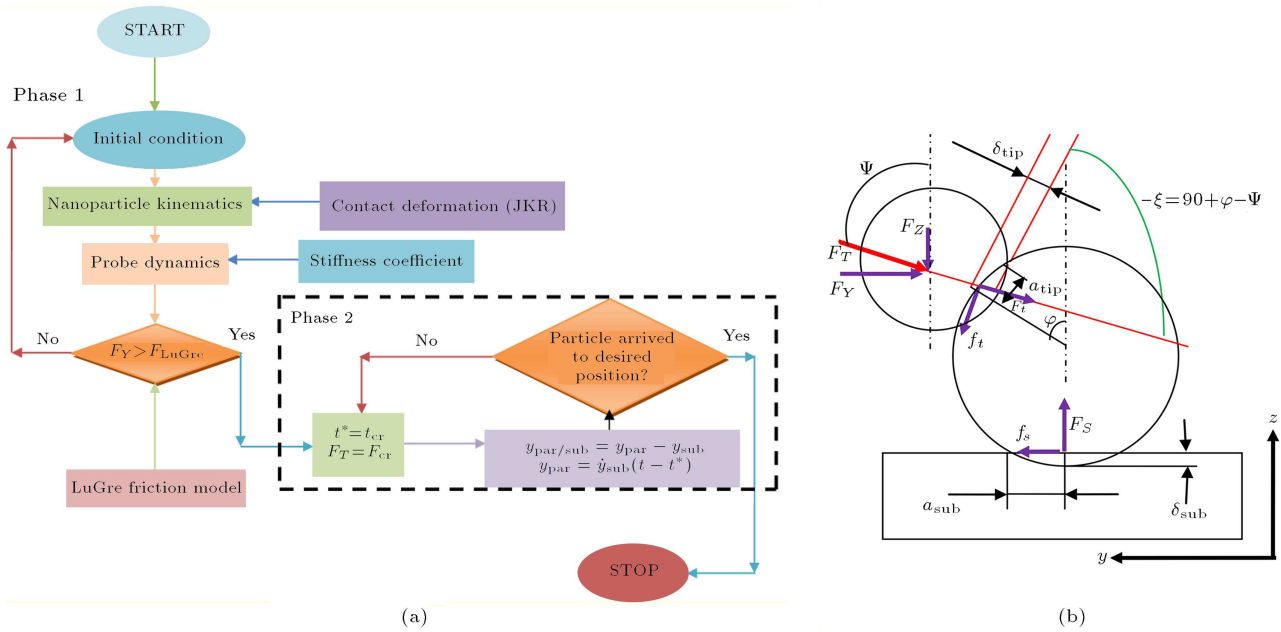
START

Phase 1

Initial condition

Nanoparticle kinematics

Contact deformation (JKR)

Probe dynamics

Stiffness coefficient

No

$F_Y > F_{\mathrm{LuGre}}$

Yes

LuGre friction model

Phase 2

No

Particle arrived to desired position?

Yes

$t^* = t_{\mathrm{cr}}$
$F_T = F_{\mathrm{cr}}$

$y_{\mathrm{par/sub}} = y_{\mathrm{par}} - y_{\mathrm{sub}}$
$y_{\mathrm{par}} = \dot{y}_{\mathrm{sub}}(t - t^*)$

STOP

(a)

$\Psi$

$\delta_{\mathrm{tip}}$

$-\xi = 90 + \varphi - \Psi$

$F_Z$

$F_T$

$F_Y$

$a_{\mathrm{tip}}$

$F_t$

$\varphi$

$f_t$

$F_S$

$f_s$

$z$

$a_{\mathrm{sub}}$

$\delta_{\mathrm{sub}}$

$y$

(b)